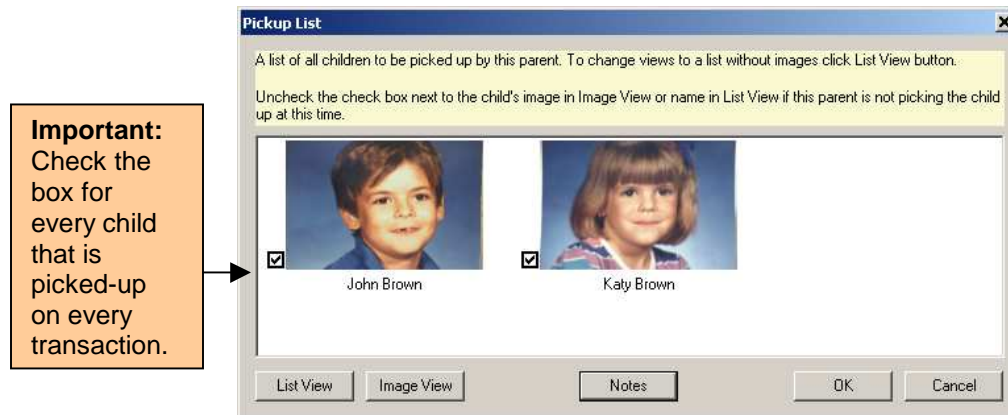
**Important:** Check the box for every child that is picked-up on every transaction.

Pickup List

A list of all children to be picked up by this parent. To change views to a list without images click List View button.

Uncheck the check box next to the child's image in Image View or name in List View if this parent is not picking the child up at this time.

John Brown

Katy Brown

List View

Image View

Notes

OK

Cancel